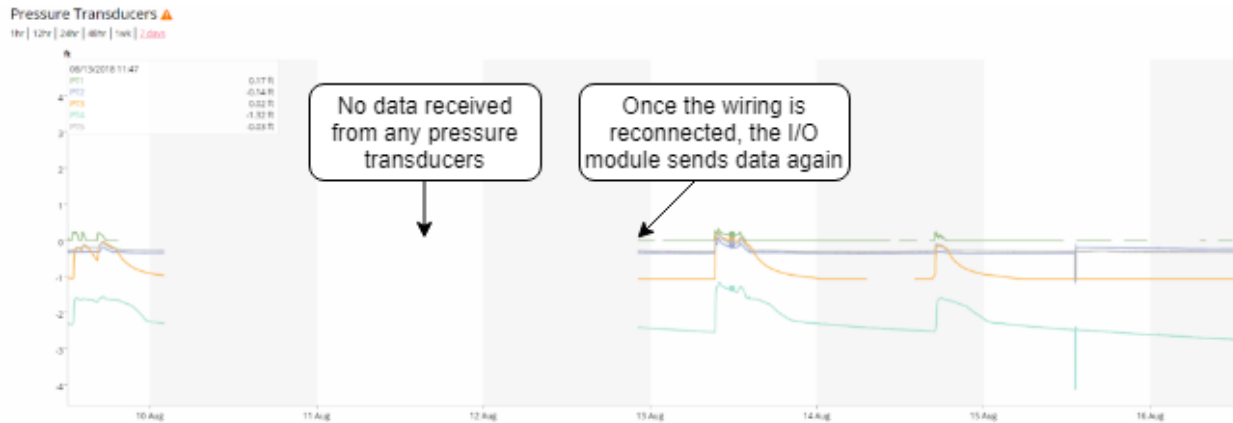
Pressure Transducers ⚠

1hr | 12hr | 24hr | 48hr | 1wk | 7 days

ft

08/13/2018 11:47

PT1 0.17 ft
PT2 -0.14 ft
PT3 0.02 ft
PT4 -1.32 ft
PT5 -0.03 ft

4
3
2
1
0
-1
-2
-3
-4

No data received from any pressure transducers

Once the wiring is reconnected, the I/O module sends data again

10 Aug
11 Aug
12 Aug
13 Aug
14 Aug
15 Aug
16 Aug